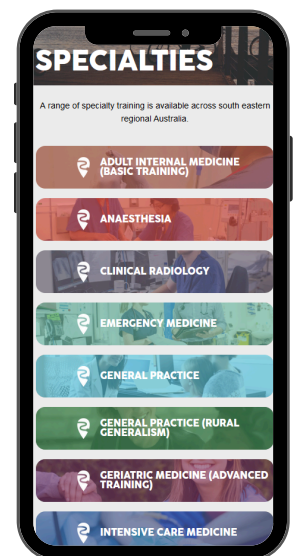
SPECIALTIES

A range of specialty training is available across south eastern regional Australia.

ADULT INTERNAL MEDICINE (BASIC TRAINING)

ANAESTHESIA

CLINICAL RADIOLOGY

EMERGENCY MEDICINE

GENERAL PRACTICE

GENERAL PRACTICE (RURAL GENERALISM)

GERIATRIC MEDICINE (ADVANCED TRAINING)

INTENSIVE CARE MEDICINE